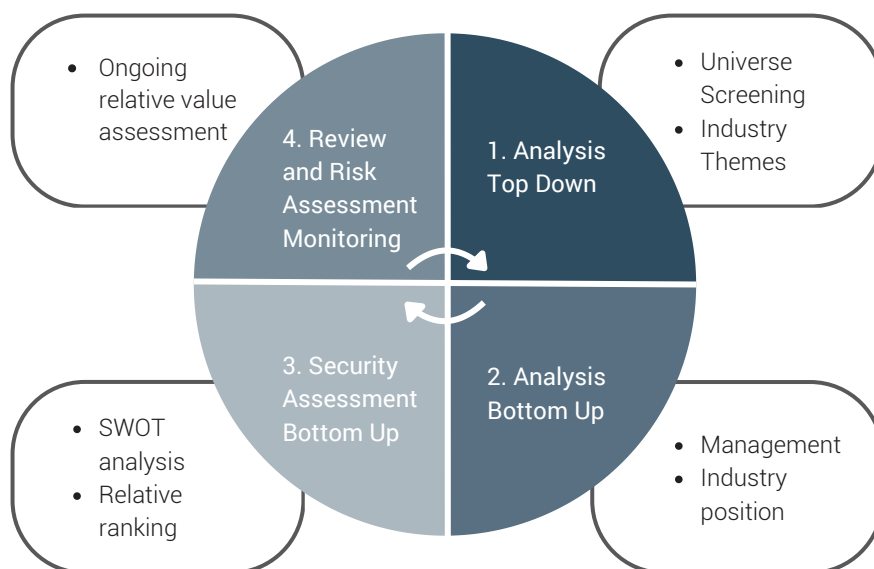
- Ongoing relative value assessment

- Universe Screening
- Industry Themes

4. Review and Risk Assessment Monitoring

1. Analysis Top Down

3. Security Assessment Bottom Up

2. Analysis Bottom Up

- SWOT analysis
- Relative ranking

- Management
- Industry position